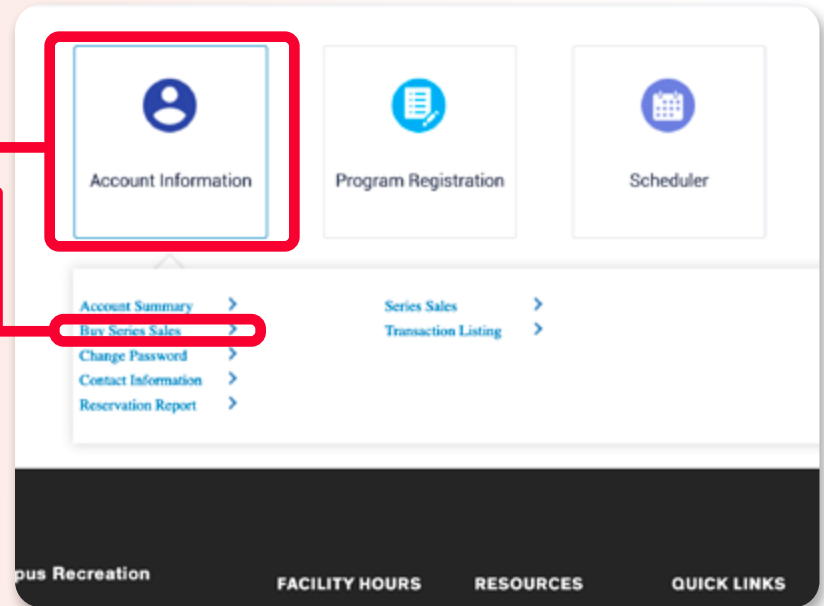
Account Information

Program Registration

Scheduler

Account Summary >
Buy Series Sales >
Change Password >
Contact Information >
Reservation Report >

Series Sales >
Transaction Listing >

pus Recreation

FACILITY HOURS

RESOURCES

QUICK LINKS